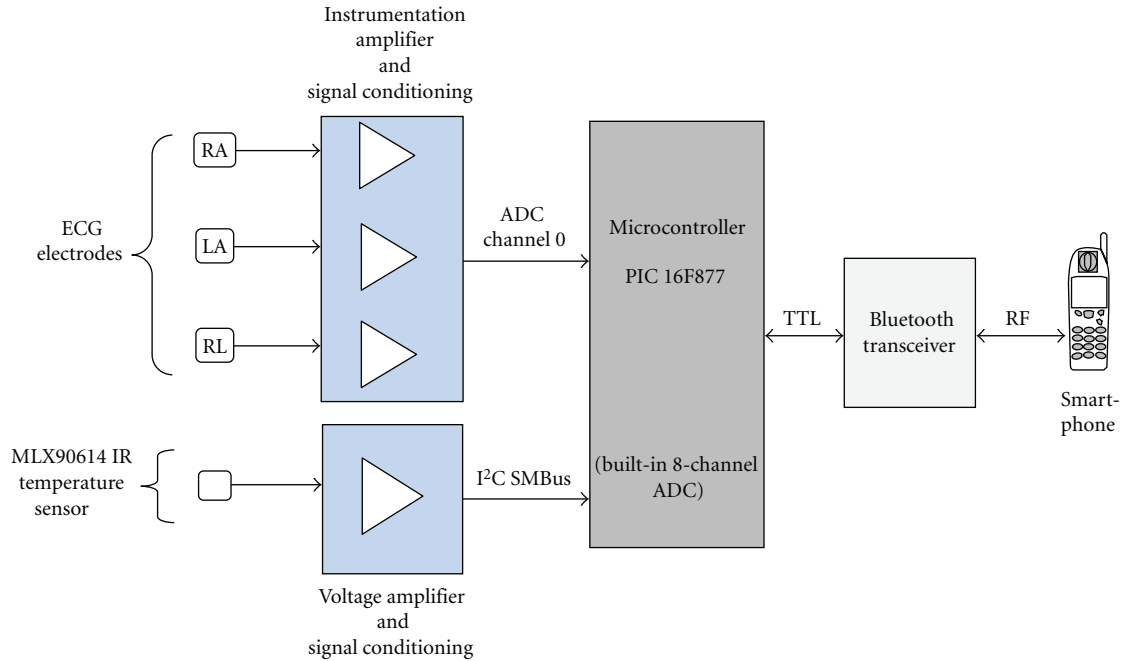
Instrumentation amplifier and signal conditioning

ECG electrodes

RA

LA

RL

ADC channel 0

Microcontroller

PIC 16F877

(built-in 8-channel ADC)

TTL

Bluetooth transceiver

RF

Smartphone

MLX90614 IR temperature sensor

$I^2C$ SMBus

Voltage amplifier and signal conditioning